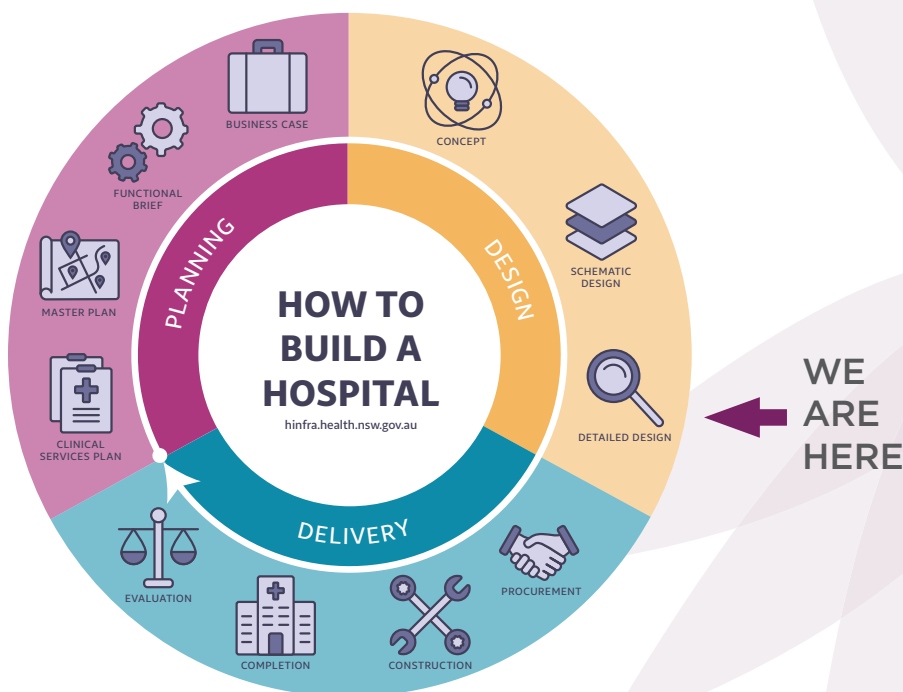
HOW TO BUILD A HOSPITAL

hinfra.health.nsw.gov.au

PLANNING

DESIGN

DELIVERY

BUSINESS CASE

CONCEPT

SCHEMATIC DESIGN

DETAILED DESIGN

PROCUREMENT

CONSTRUCTION

COMPLETION

EVALUATION

CLINICAL SERVICES PLAN

MASTER PLAN

FUNCTIONAL BRIEF

WE ARE HERE